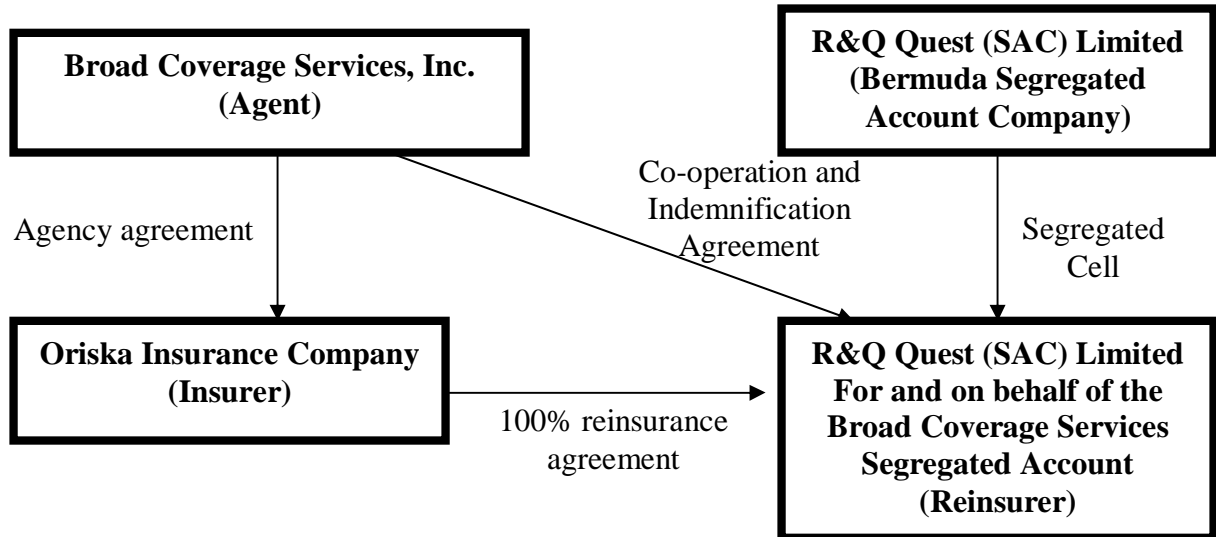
Broad Coverage Services, Inc. (Agent)

R&Q Quest (SAC) Limited (Bermuda Segregated Account Company)

Co-operation and Indemnification Agreement

Agency agreement

Segregated Cell

Oriska Insurance Company (Insurer)

R&Q Quest (SAC) Limited For and on behalf of the Broad Coverage Services Segregated Account (Reinsurer)

100% reinsurance agreement